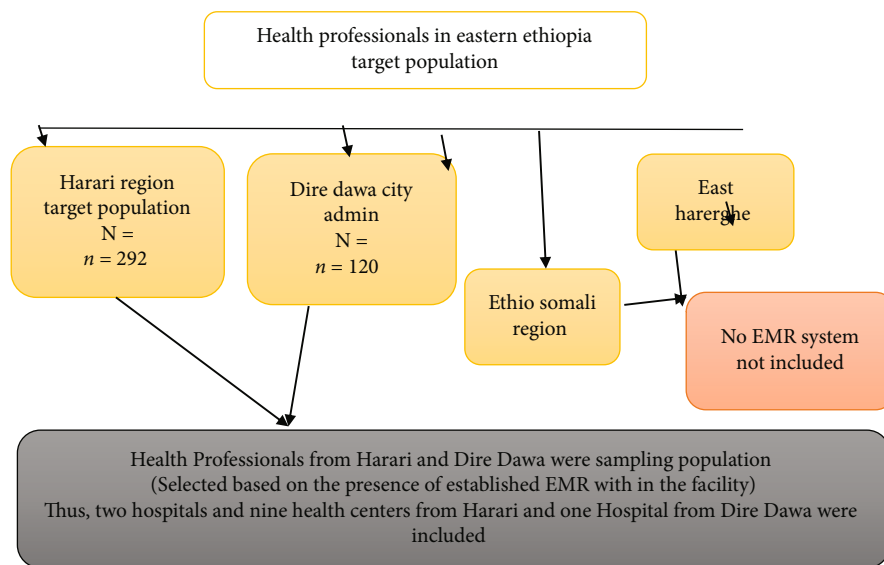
Health professionals in eastern ethiopia target population

Harari region target population
N =
$n$ = 292

Dire dawa city admin
N =
$n$ = 120

Ethio somali region

East harerghe

No EMR system not included

Health Professionals from Harari and Dire Dawa were sampling population
(Selected based on the presence of established EMR with in the facility)
Thus, two hospitals and nine health centers from Harari and one Hospital from Dire Dawa were included